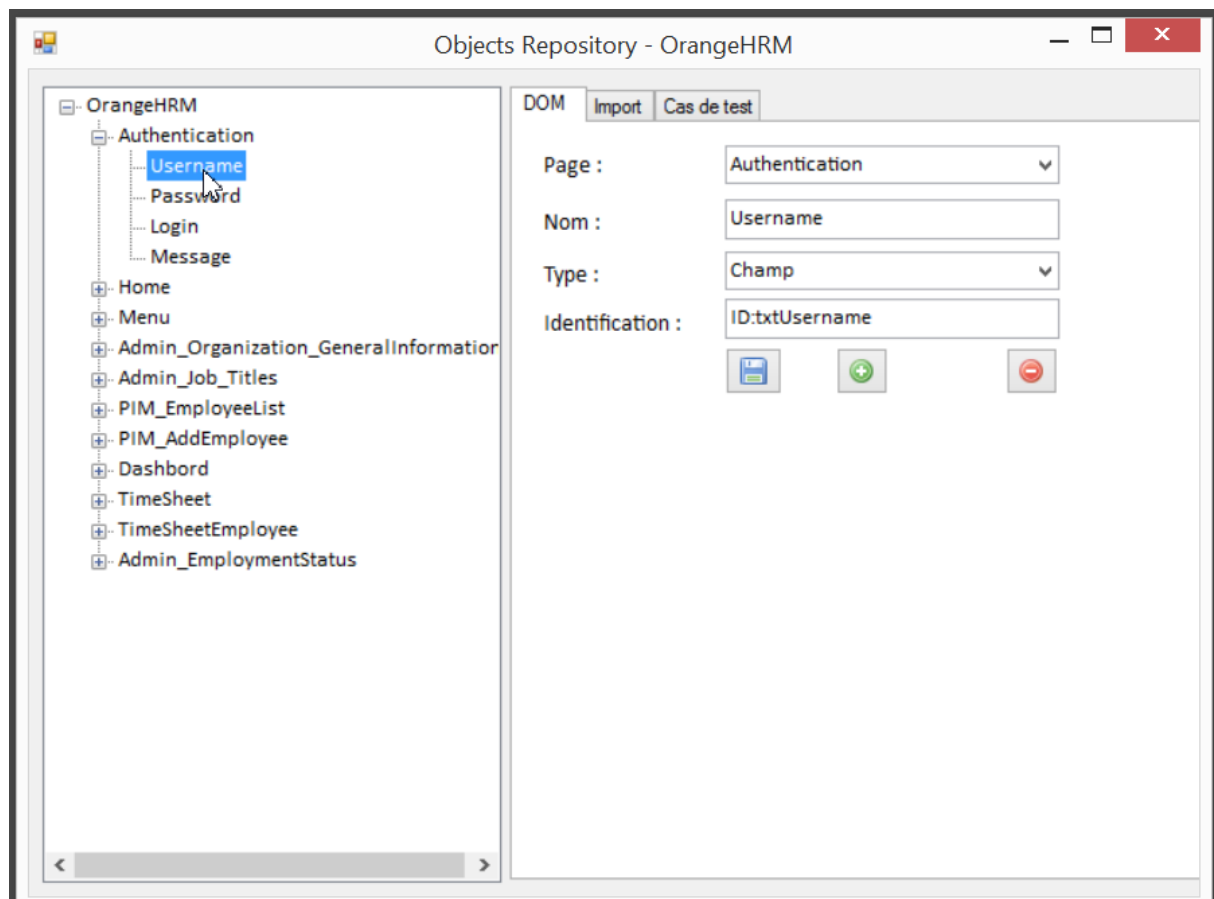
Objects Repository - OrangeHRM

OrangeHRM
Authentication
Username
Password
Login
Message
Home
Menu
Admin_Organization_GeneralInformatio
Admin_Job_Titles
PIM_EmployeeList
PIM_AddEmployee
Dashbord
TimeSheet
TimeSheetEmployee
Admin_EmploymentStatus

DOM | Import | Cas de test

Page : Authentication
Nom : Username
Type : Champ
Identification : ID:txtUsername